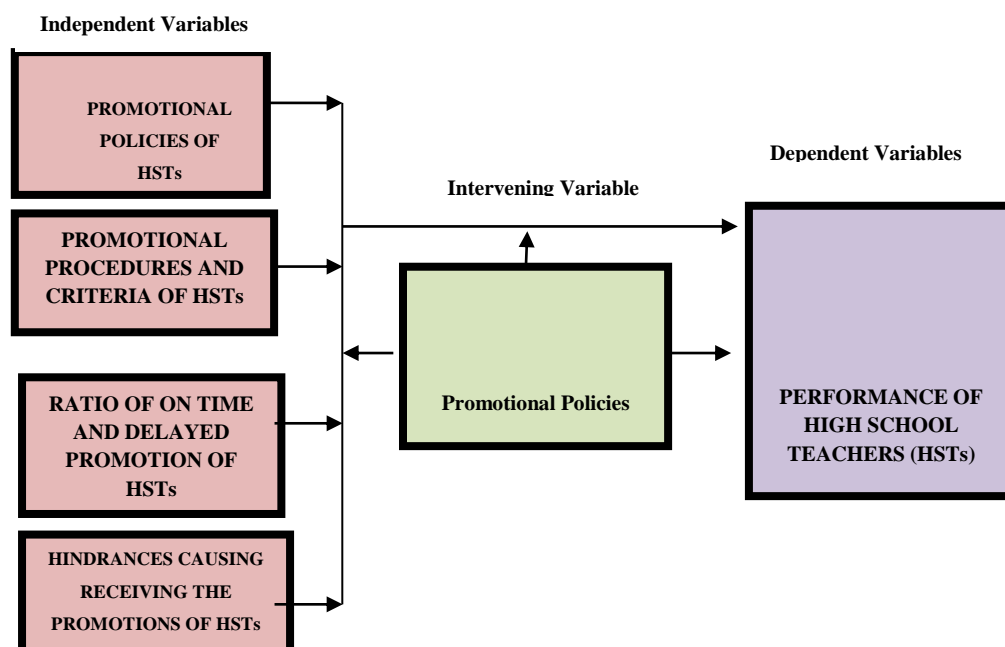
Independent Variables

PROMOTIONAL POLICIES OF HSTs

PROMOTIONAL PROCEDURES AND CRITERIA OF HSTs

RATIO OF ON TIME AND DELAYED PROMOTION OF HSTs

HINDRANCES CAUSING RECEIVING THE PROMOTIONS OF HSTs

Intervening Variable

Promotional Policies

Dependent Variables

PERFORMANCE OF HIGH SCHOOL TEACHERS (HSTs)